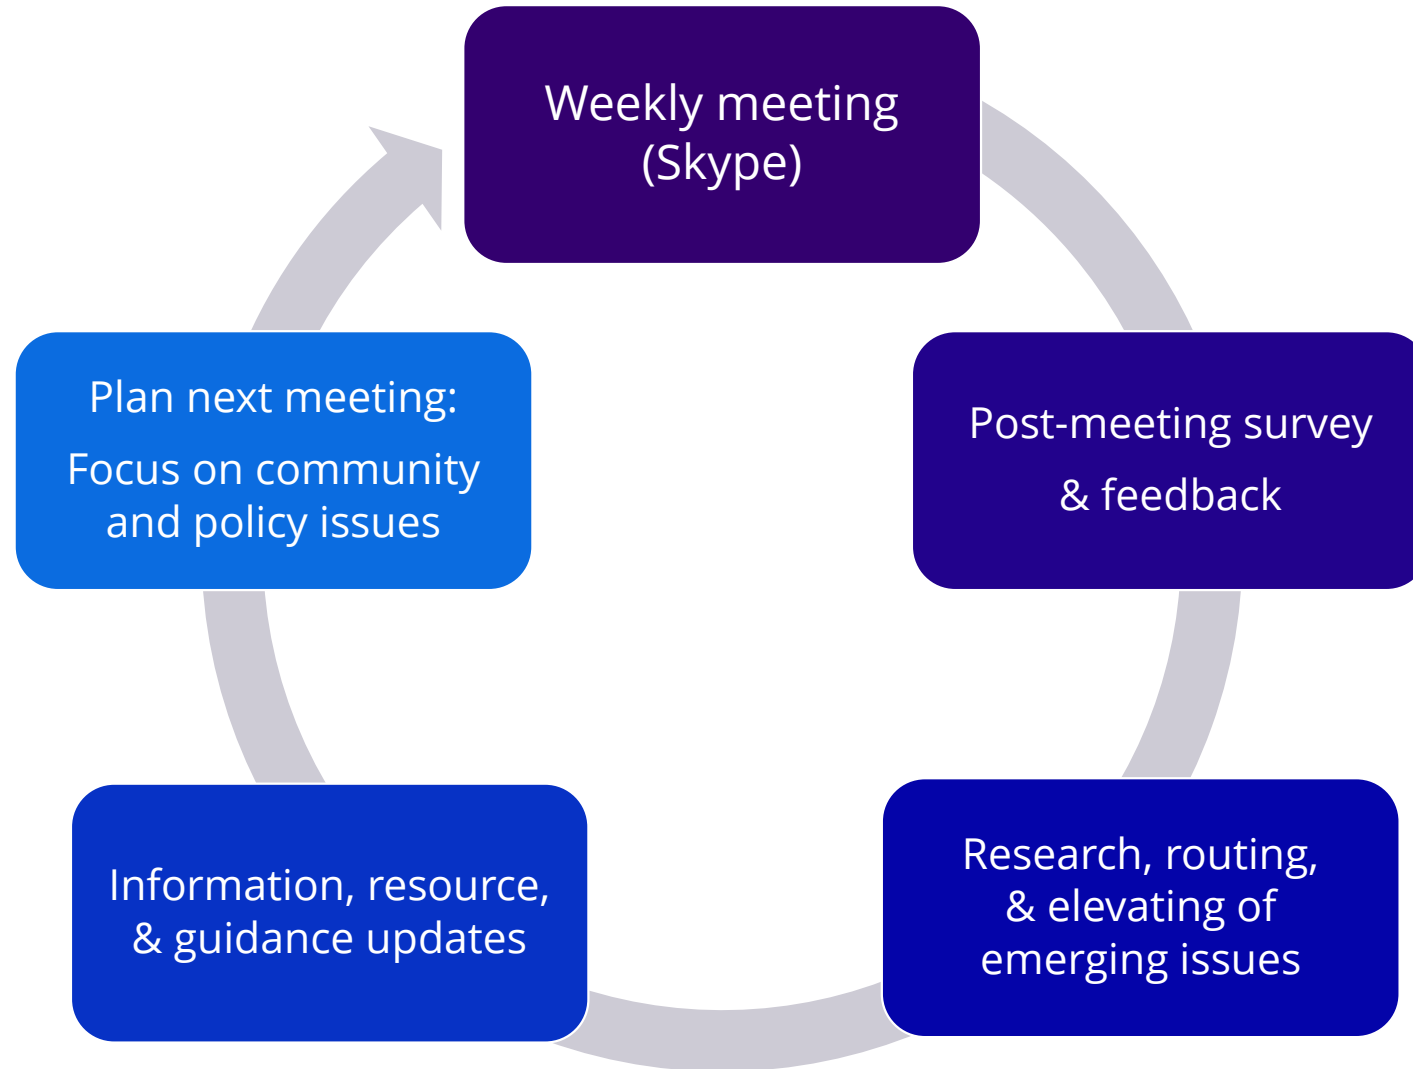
Weekly meeting (Skype)

Post-meeting survey & feedback

Research, routing, & elevating of emerging issues

Information, resource, & guidance updates

Plan next meeting:

Focus on community and policy issues